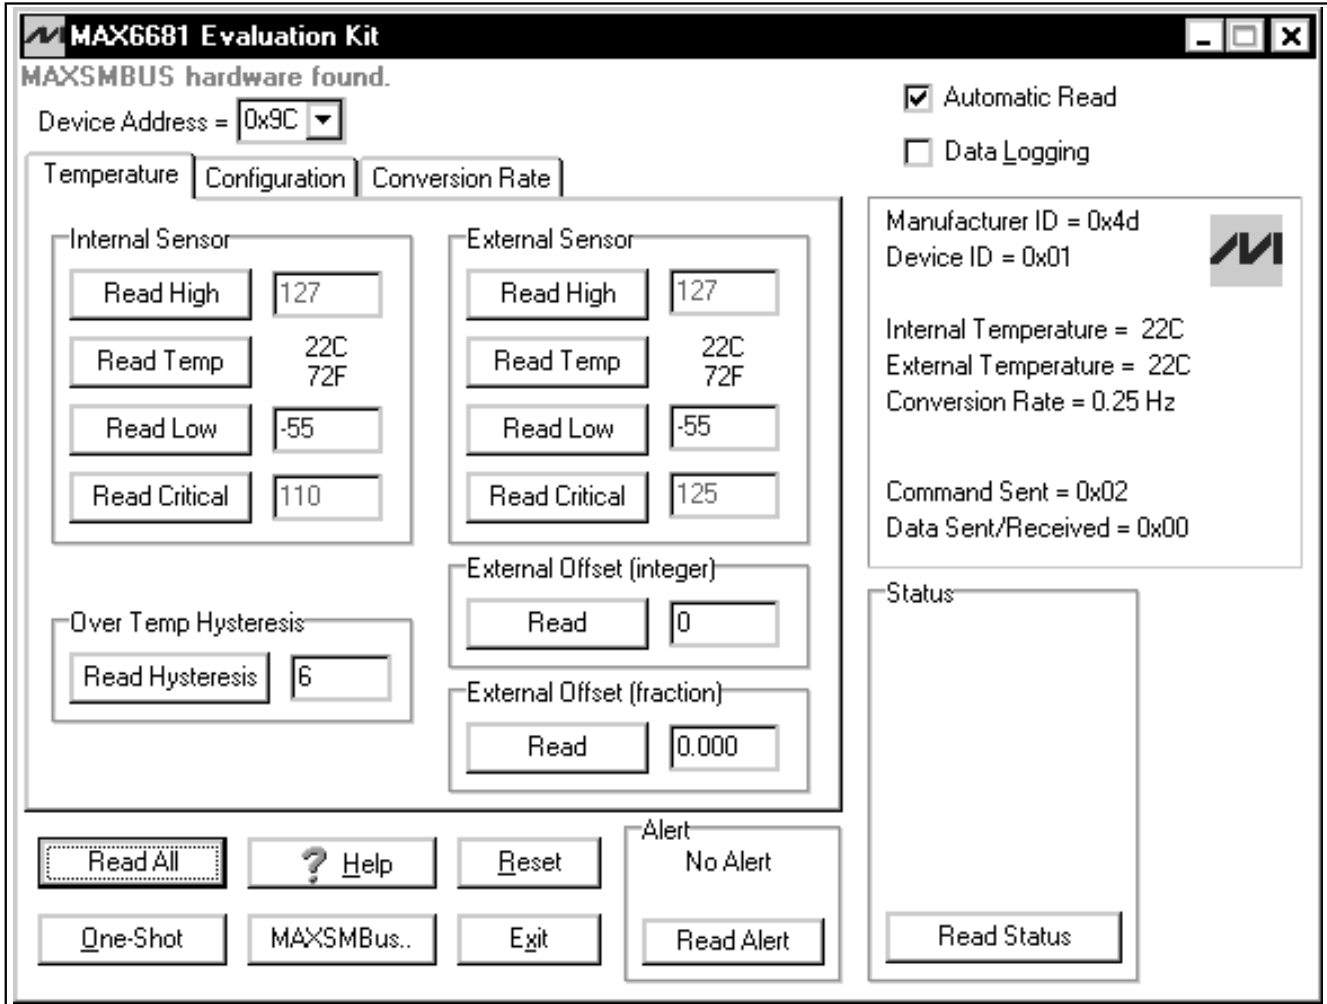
MAX6681 Evaluation Kit

MAXSMBUS hardware found.

Device Address = 0x9C

Automatic Read

Data Logging

Temperature | Configuration | Conversion Rate

Internal Sensor

Read High 127

Read Temp 22C 72F

Read Low -55

Read Critical 110

External Sensor

Read High 127

Read Temp 22C 72F

Read Low -55

Read Critical 125

External Offset (integer)

Read 0

External Offset (fraction)

Read 0.000

Over Temp Hysteresis

Read Hysteresis 6

Manufacturer ID = 0x4d
Device ID = 0x01

Internal Temperature = 22C
External Temperature = 22C
Conversion Rate = 0.25 Hz

Command Sent = 0x02
Data Sent/Received = 0x00

Status

Read Status

Alert
No Alert

Read Alert

Read All

? Help

Reset

One-Shot

MAXSMBus..

Exit